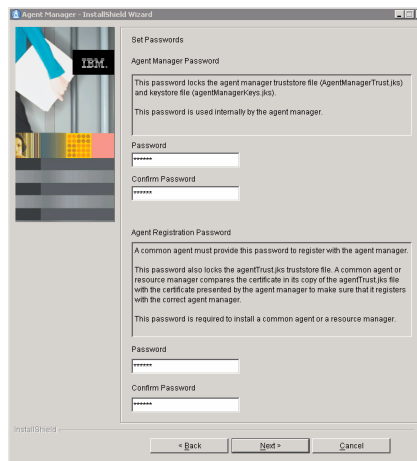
Agent Manager - InstallShield Wizard

IBM.

Set Passwords

Agent Manager Password

This password locks the agent manager truststore file (AgentManagerTrust.jks) and keystore file (agentManagerKeys.jks).

This password is used internally by the agent manager.

Password
******

Confirm Password
******

Agent Registration Password

A common agent must provide this password to register with the agent manager.

This password also locks the agentTrust.jks truststore file. A common agent or resource manager compares the certificate in its copy of the agentTrust.jks file with the certificate presented by the agent manager to make sure that it registers with the correct agent manager.

This password is required to install a common agent or a resource manager.

Password
******

Confirm Password
******

InstallShield

< Back
Next >
Cancel